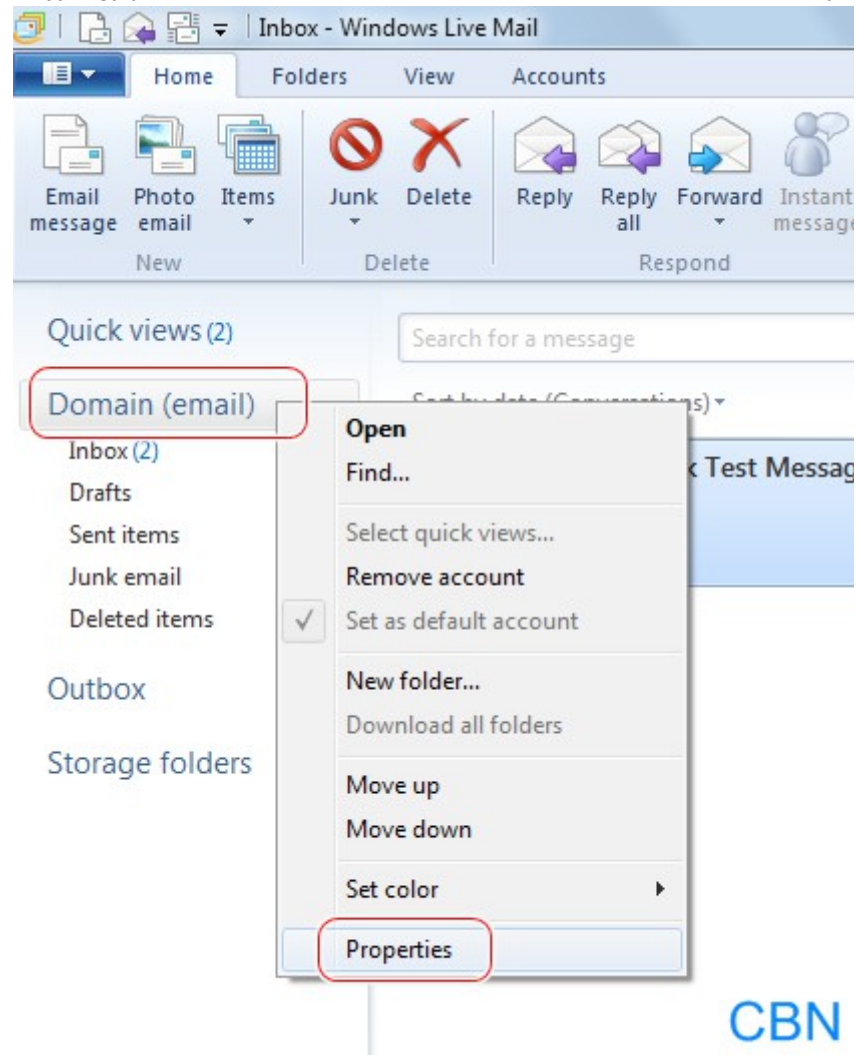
Inbox - Windows Live Mail

Home Folders View Accounts

Email message
Photo email
Items
New

Junk
Delete
Delete

Reply
Reply all
Forward
Instant message
Respond

Quick views (2)

Domain (email)
Inbox (2)
Drafts
Sent items
Junk email
Deleted items

Outbox

Storage folders

Search for a message

Sort by date (Conversations)

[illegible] Test Messag

Open
Find...
Select quick views...
Remove account
Set as default account
New folder...
Download all folders
Move up
Move down
Set color
Properties

CBN